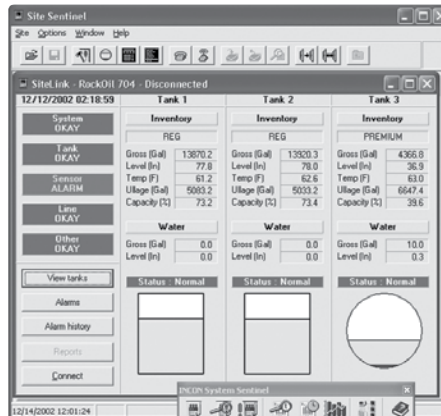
Site Sentinel
Site Options Window Help

SiteLink - RockOil 704 - Disconnected
12/12/2002 02:18:59

System
OKAY
Tank
OKAY
Sensor
ALARM
Line
OKAY
Other
OKAY

View tanks
Alarms
Alarm history
Reports
Connect

| Tank 1 | | Tank 2 | | Tank 3 | |
|---|---|---|---|---|---|
| Inventory | | Inventory | | Inventory | |
| REG | | REG | | PREMIUM | |
| Gross (Gal) | 13870.2 | Gross (Gal) | 13920.3 | Gross (Gal) | 4366.8 |
| Level (In) | 77.8 | Level (In) | 78.0 | Level (In) | 36.9 |
| Temp (F) | 61.2 | Temp (F) | 62.6 | Temp (F) | 63.0 |
| Ullage (Gal) | 5093.2 | Ullage (Gal) | 5033.2 | Ullage (Gal) | 6647.4 |
| Capacity (%) | 73.2 | Capacity (%) | 73.4 | Capacity (%) | 39.6 |
| Water | | Water | | Water | |
| Gross (Gal) | 0.0 | Gross (Gal) | 0.0 | Gross (Gal) | 10.0 |
| Level (In) | 0.0 | Level (In) | 0.0 | Level (In) | 0.3 |
| Status : Normal | | Status : Normal | | Status : Normal | |

INCON System Sentinel
12/14/2002 12:01:24